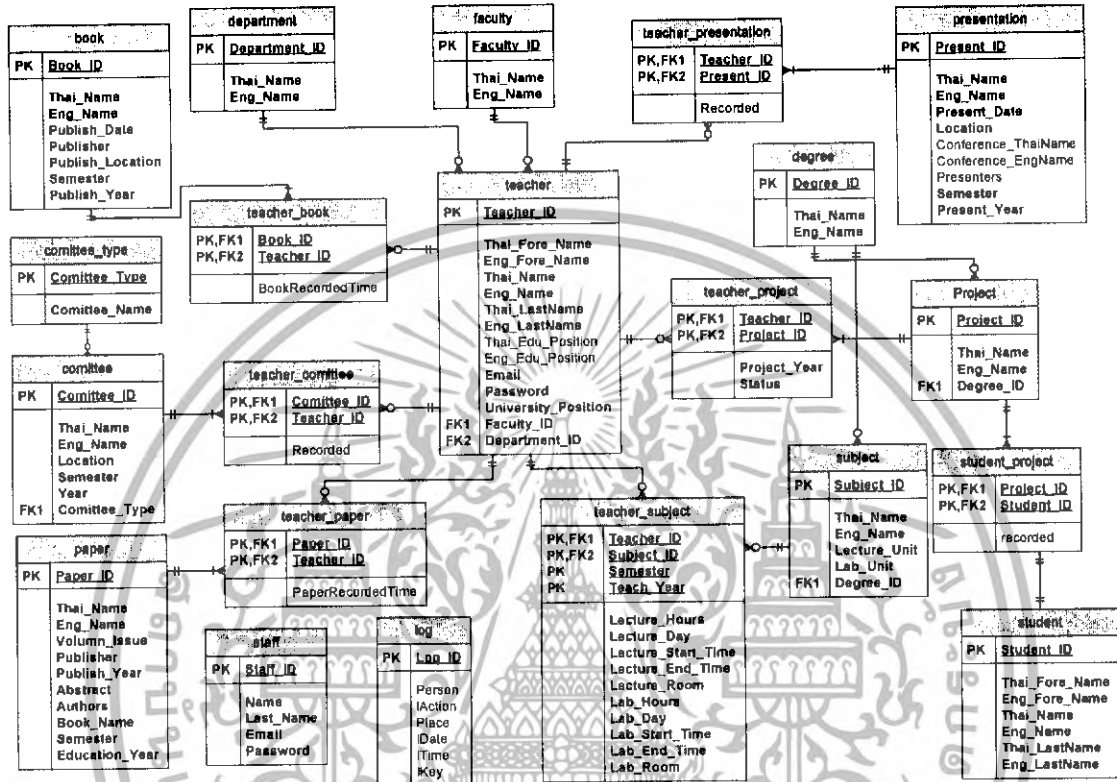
book

| PK | Book_ID |
|---|---|
| | Thai_Name<br>Eng_Name<br>Publish_Date<br>Publisher<br>Publish_Location<br>Semester<br>Publish_Year |

department

| PK | Department_ID |
|---|---|
| | Thai_Name<br>Eng_Name |

faculty

| PK | Faculty_ID |
|---|---|
| | Thai_Name<br>Eng_Name |

teacher_presentation

| PK,FK1<br>PK,FK2 | Teacher_ID<br>Present_ID |
|---|---|
| | Recorded |

presentation

| PK | Present_ID |
|---|---|
| | Thai_Name<br>Eng_Name<br>Present_Date<br>Location<br>Conference_ThaiName<br>Conference_EngName<br>Presenters<br>Semester<br>Present_Year |

degree

| PK | Degree_ID |
|---|---|
| | Thai_Name<br>Eng_Name |

teacher

| PK | Teacher_ID |
|---|---|
| | Thai_Fore_Name<br>Eng_Fore_Name<br>Thai_Name<br>Eng_Name<br>Thai_LastName<br>Eng_LastName<br>Thai_Edu_Position<br>Eng_Edu_Position<br>Email<br>Password<br>University_Position |
| FK1<br>FK2 | Faculty_ID<br>Department_ID |

teacher_book

| PK,FK1<br>PK,FK2 | Book_ID<br>Teacher_ID |
|---|---|
| | BookRecordedTime |

comittee_type

| PK | Comittee_Type |
|---|---|
| | Comittee_Name |

teacher_project

| PK,FK1<br>PK,FK2 | Teacher_ID<br>Project_ID |
|---|---|
| | Project_Year<br>Status |

Project

| PK | Project_ID |
|---|---|
| FK1 | Thai_Name<br>Eng_Name<br>Degree_ID |

comittee

| PK | Comittee_ID |
|---|---|
| FK1 | Thai_Name<br>Eng_Name<br>Location<br>Semester<br>Year<br>Comittee_Type |

teacher_comittee

| PK,FK1<br>PK,FK2 | Comittee_ID<br>Teacher_ID |
|---|---|
| | Recorded |

subject

| PK | Subject_ID |
|---|---|
| FK1 | Thai_Name<br>Eng_Name<br>Lecture_Unit<br>Lab_Unit<br>Degree_ID |

student_project

| PK,FK1<br>PK,FK2 | Project_ID<br>Student_ID |
|---|---|
| | recorded |

teacher_paper

| PK,FK1<br>PK,FK2 | Paper_ID<br>Teacher_ID |
|---|---|
| | PaperRecordedTime |

teacher_subject

| PK,FK1<br>PK,FK2<br>PK<br>PK | Teacher_ID<br>Subject_ID<br>Semester<br>Teach_Year |
|---|---|
| | Lecture_Hours<br>Lecture_Day<br>Lecture_Start_Time<br>Lecture_End_Time<br>Lecture_Room<br>Lab_Hours<br>Lab_Day<br>Lab_Start_Time<br>Lab_End_Time<br>Lab_Room |

paper

| PK | Paper_ID |
|---|---|
| | Thai_Name<br>Eng_Name<br>Volumn_Issue<br>Publisher<br>Publish_Year<br>Abstract<br>Authors<br>Book_Name<br>Semester<br>Education_Year |

staff

| PK | Staff_ID |
|---|---|
| | Name<br>Last_Name<br>Email<br>Password |

log

| PK | Log_ID |
|---|---|
| | Person<br>lAction<br>Place<br>lDate<br>lTime<br>lKey |

student

| PK | Student_ID |
|---|---|
| | Thai_Fore_Name<br>Eng_Fore_Name<br>Thai_Name<br>Eng_Name<br>Thai_LastName<br>Eng_LastName |